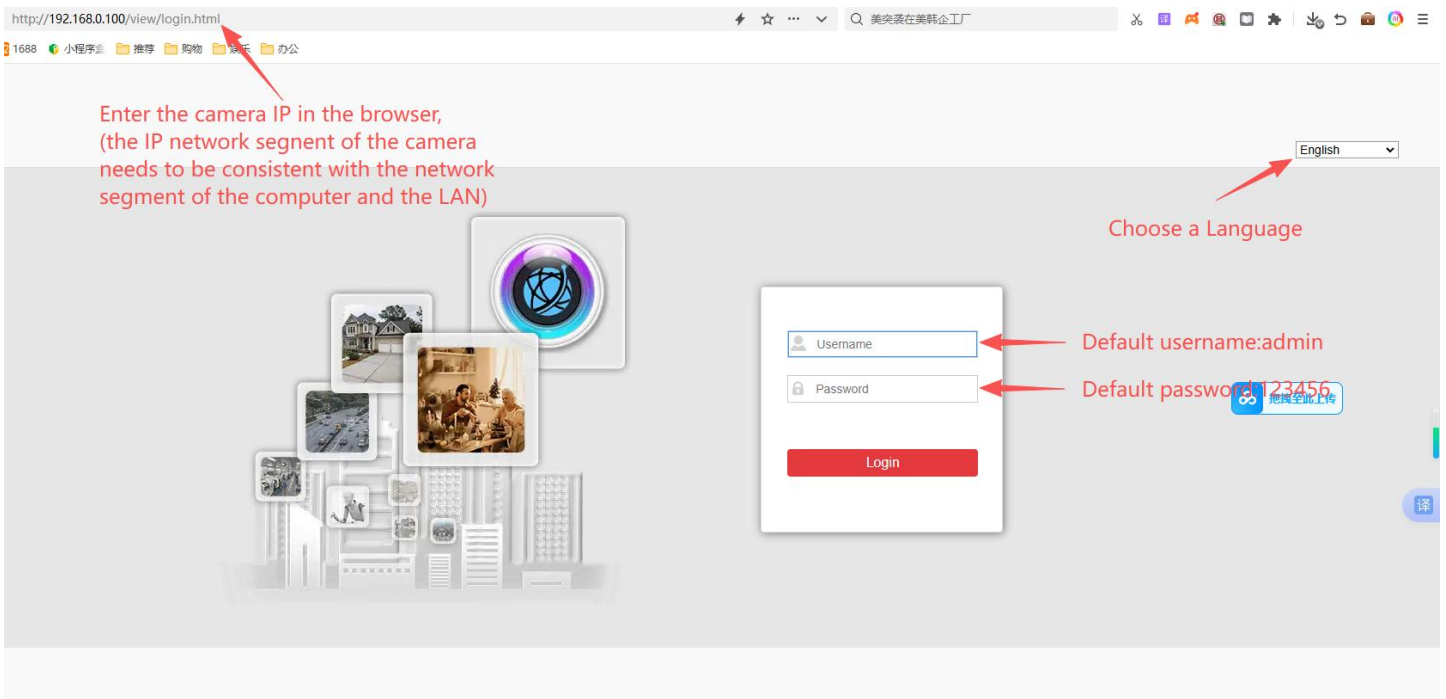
http://192.168.0.100/view/login.html

美突袭在美韩企工厂

1688 小程序 推荐 购物 娱乐 办公

Enter the camera IP in the browser, (the IP network segnent of the camera needs to be consistent with the network segment of the computer and the LAN)

English

Choose a Language

Username

Default username:admin

Password

Default password:123456

拖拽至此上传

Login

译